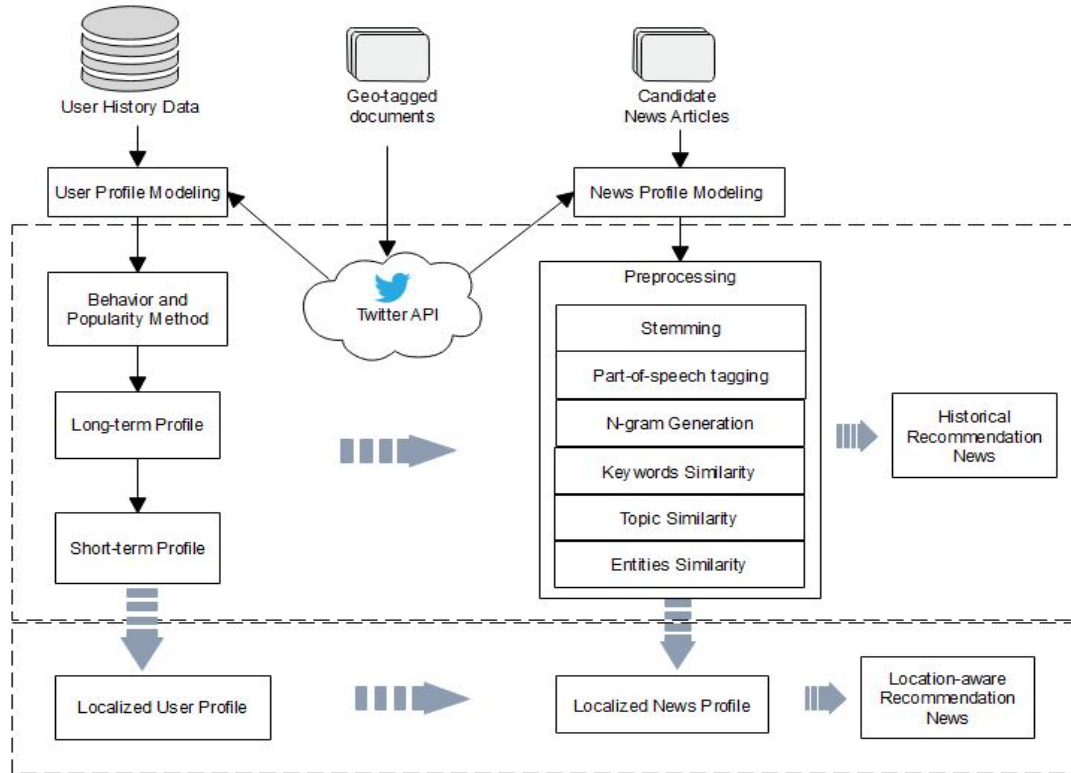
User History Data

Geo-tagged documents

Candidate News Articles

User Profile Modeling

News Profile Modeling

Twitter API

Behavior and Popularity Method

Long-term Profile

Short-term Profile

Preprocessing

Stemming

Part-of-speech tagging

N-gram Generation

Keywords Similarity

Topic Similarity

Entities Similarity

Historical Recommendation News

Localized User Profile

Localized News Profile

Location-aware Recommendation News